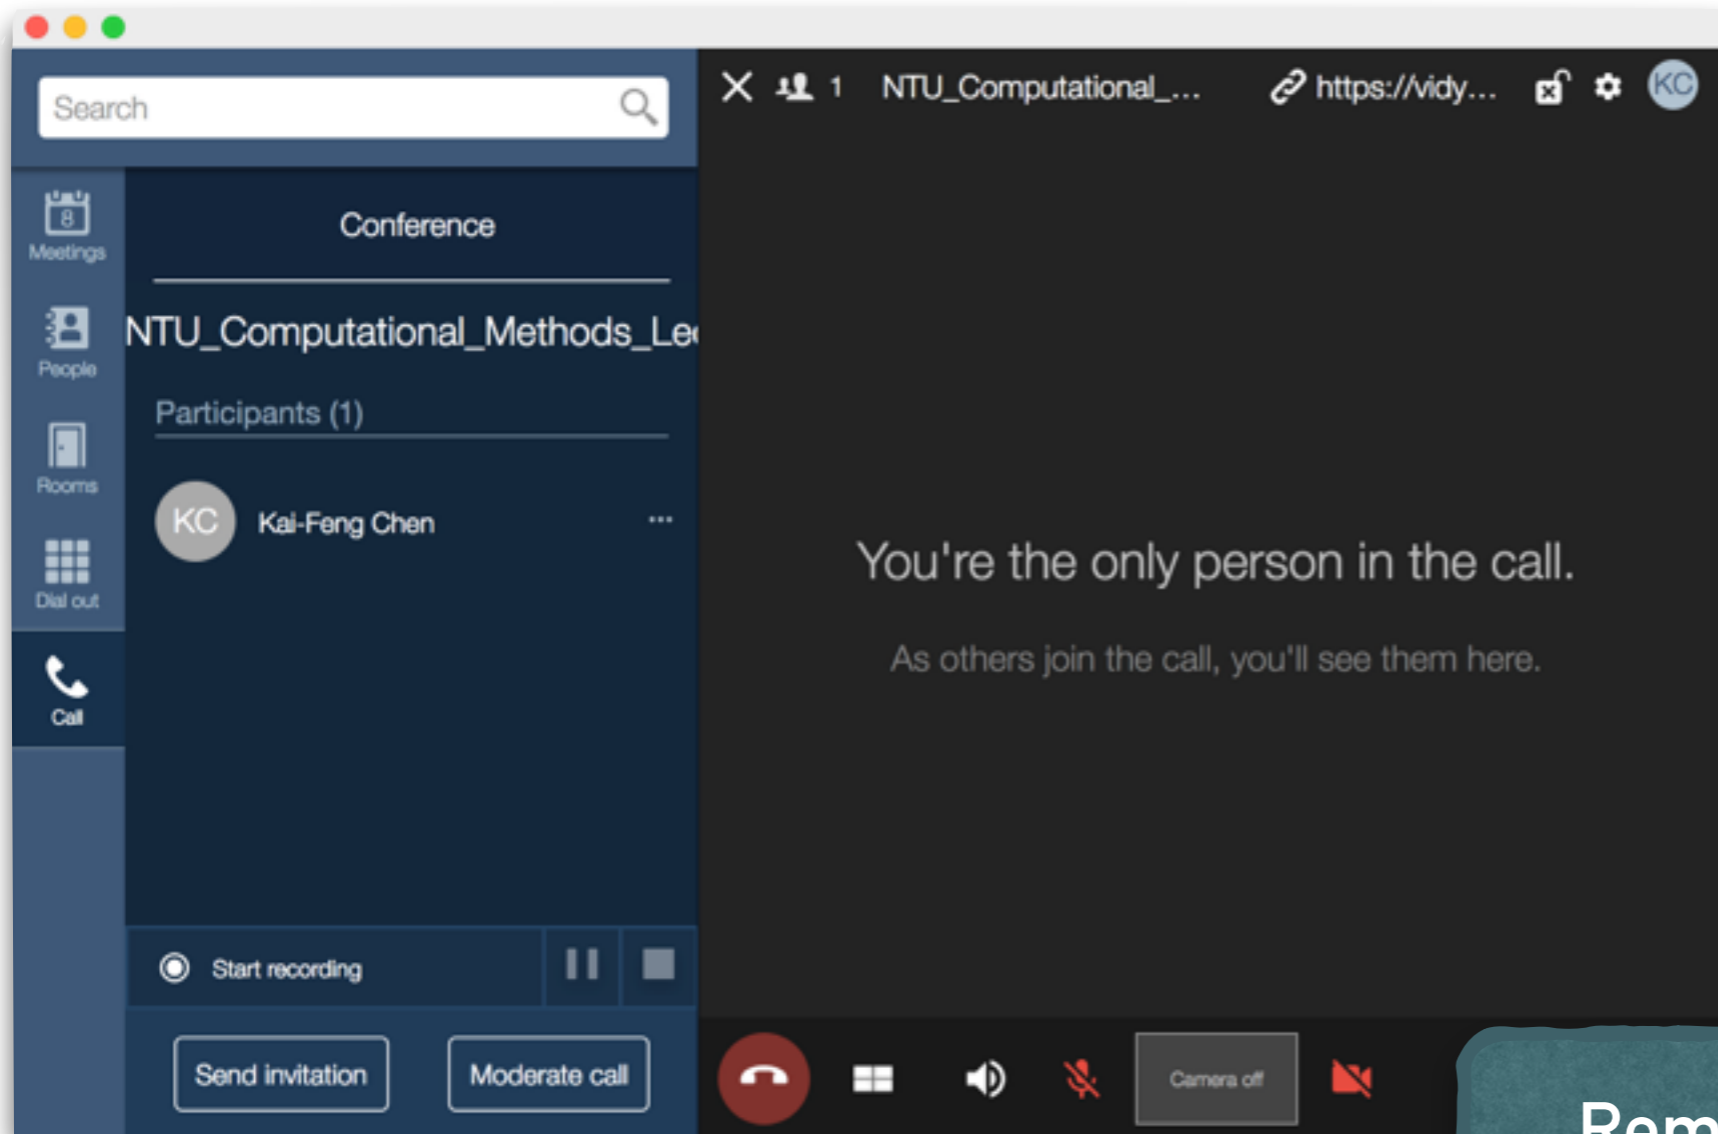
Search

8
Meetings

People

Rooms

Dial out

Call

Conference

NTU_Computational_Methods_Le

Participants (1)

KC Kai-Feng Chen ···

Start recording

Send invitation

Moderate call

1 NTU_Computational_... https://vidy... KC

You're the only person in the call.

As others join the call, you'll see them here.

Camera off

Rem